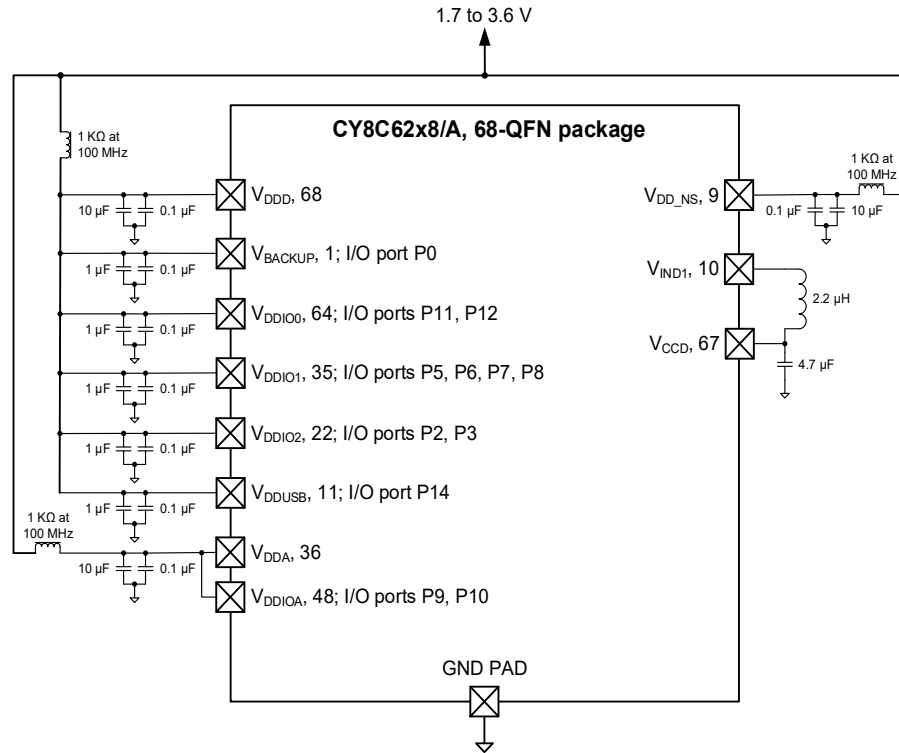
1.7 to 3.6 V

CY8C62x8/A, 68-QFN package

1 KΩ at 100 MHz

$V_{DDD}$, 68
10 µF 0.1 µF

$V_{BACKUP}$, 1; I/O port P0
1 µF 0.1 µF

$V_{DDIO0}$, 64; I/O ports P11, P12
1 µF 0.1 µF

$V_{DDIO1}$, 35; I/O ports P5, P6, P7, P8
1 µF 0.1 µF

$V_{DDIO2}$, 22; I/O ports P2, P3
1 µF 0.1 µF

$V_{DDUSB}$, 11; I/O port P14
1 µF 0.1 µF

1 KΩ at 100 MHz

$V_{DDA}$, 36
10 µF 0.1 µF

$V_{DDIOA}$, 48; I/O ports P9, P10

1 KΩ at 100 MHz

$V_{DD\_NS}$, 9
0.1 µF 10 µF

$V_{IND1}$, 10
2.2 µH

$V_{CCD}$, 67
4.7 µF

GND PAD